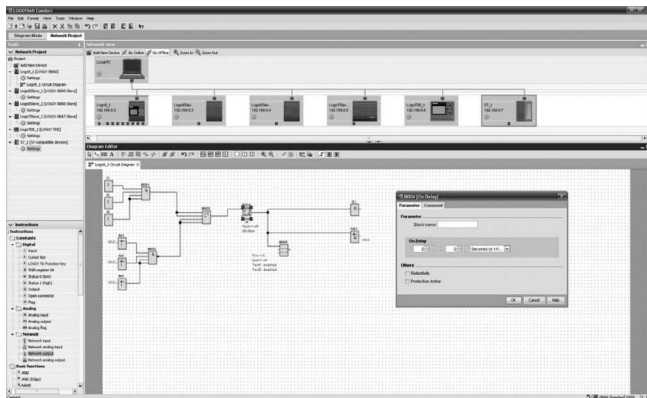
LOGO!Soft Comfort

File Edit Format View Tools Window Help

Diagram Mode Network Project

Tools

Network Project

Project

Add New Device

Logo1_1 [LOGO! 0BA8]

Settings

Logo1_1 Circuit Diagram

LogoSlave_1 [LOGO! 0BA8 Slave]

Settings

LogoSlave_2 [LOGO! 0BA8 Slave]

Settings

Logo706_1 [LOGO! TDE]

Settings

S7_1 [S7-compatible devices]

Settings

Network view

Add New Device Go Online Go Offline Zoom In Zoom Out

LogoPC

Logo1_1
192.168.0.2

LogoSlav...
192.168.0.3

LogoSlav...
192.168.0.4

LogoTDE_1
192.168.0.6

S7_1
192.168.0.7

Diagram Editor

Logo1_1 Circuit Diagram

Instructions

Instructions

Constants

Digital

Input

Cursor key

LOGO! TD Function key

Shift register bit

Status 0 (low)

Status 1 (high)

Output

Open connector

Flag

Analog

Analog input

Analog output

Analog flag

Network

Network input

Network analog input

Network output

Network analog output

Basic functions

AND

AND (Edge)

NAND

B004 [On-Delay]

Parameter Comment

Parameter

Block name:

On-Delay

Seconds (s:1/100)

Others

Retentivity

Protection Active

OK Cancel Help